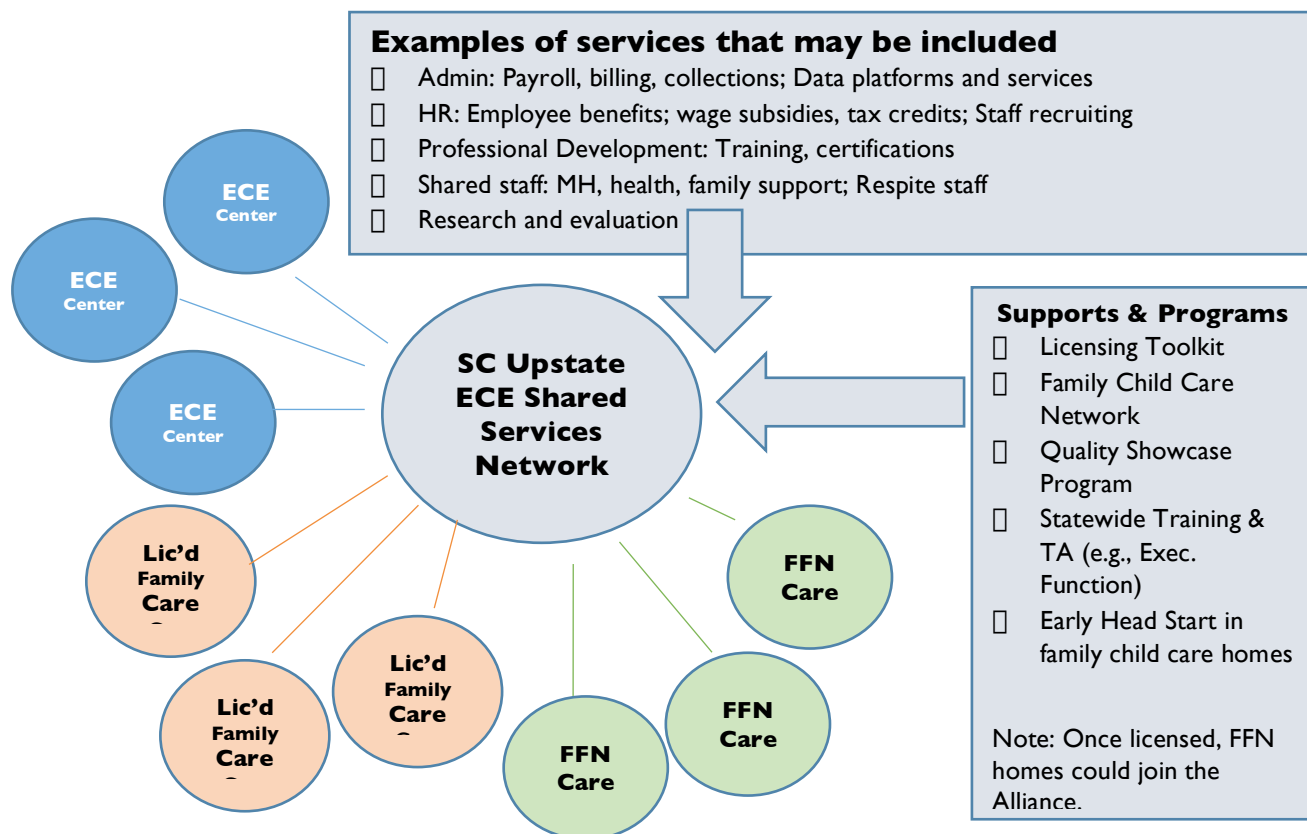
Examples of services that may be included

Admin: Payroll, billing, collections; Data platforms and services

HR: Employee benefits; wage subsidies, tax credits; Staff recruiting

Professional Development: Training, certifications

Shared staff: MH, health, family support; Respite staff

Research and evaluation

ECE Center

ECE Center

ECE Center

SC Upstate ECE Shared Services Network

Lic'd Family Care

Lic'd Family Care

Lic'd Family Care

FFN Care

FFN Care

FFN Care

Supports & Programs

Licensing Toolkit

Family Child Care Network

Quality Showcase Program

Statewide Training & TA (e.g., Exec. Function)

Early Head Start in family child care homes

Note: Once licensed, FFN homes could join the Alliance.